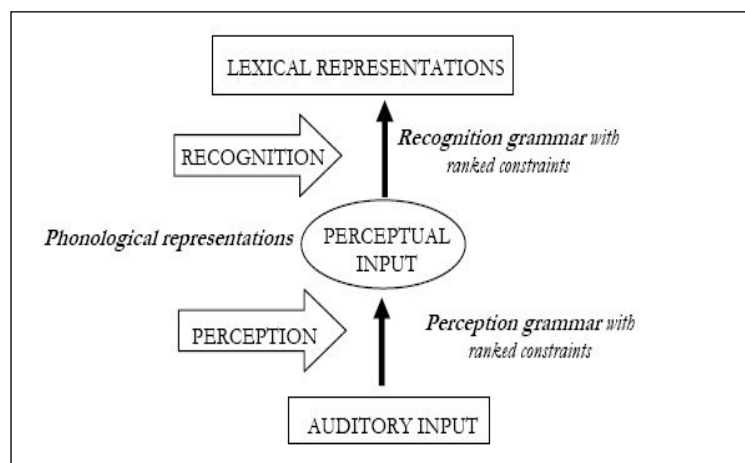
LEXICAL REPRESENTATIONS

RECOGNITION

Recognition grammar with ranked constraints

Phonological representations

PERCEPTUAL INPUT

PERCEPTION

Perception grammar with ranked constraints

AUDITORY INPUT